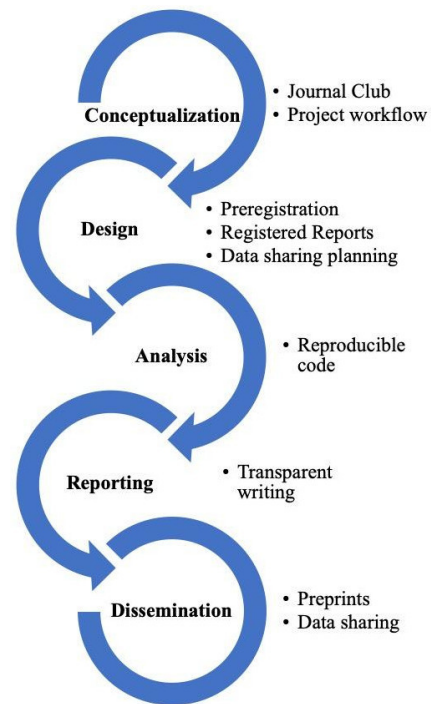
Conceptualization
- Journal Club
- Project workflow

Design
- Preregistration
- Registered Reports
- Data sharing planning

Analysis
- Reproducible code

Reporting
- Transparent writing

Dissemination
- Preprints
- Data sharing